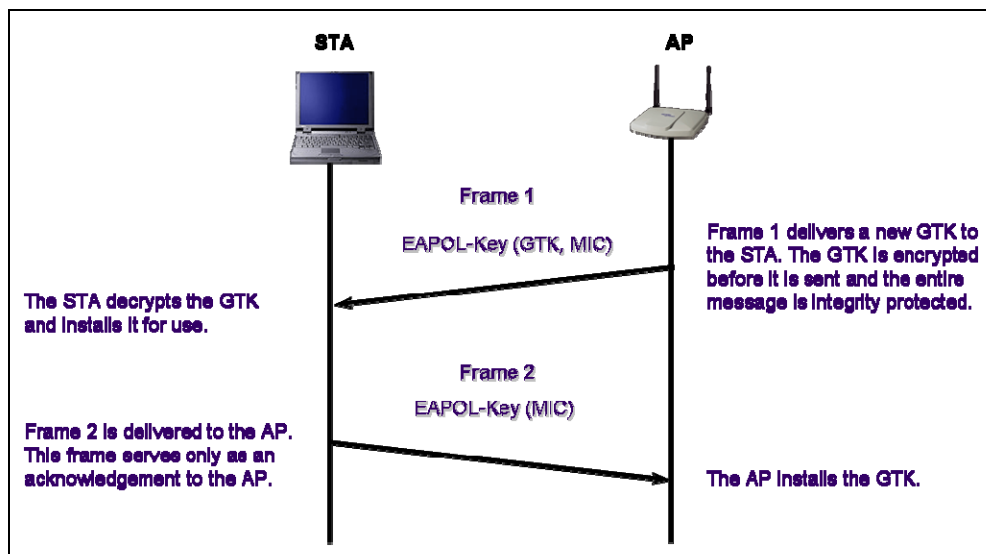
STA

AP

Frame 1

EAPOL-Key (GTK, MIC)

Frame 1 delivers a new GTK to the STA. The GTK is encrypted before it is sent and the entire message is integrity protected.

The STA decrypts the GTK and installs it for use.

Frame 2

EAPOL-Key (MIC)

Frame 2 is delivered to the AP. This frame serves only as an acknowledgement to the AP.

The AP installs the GTK.